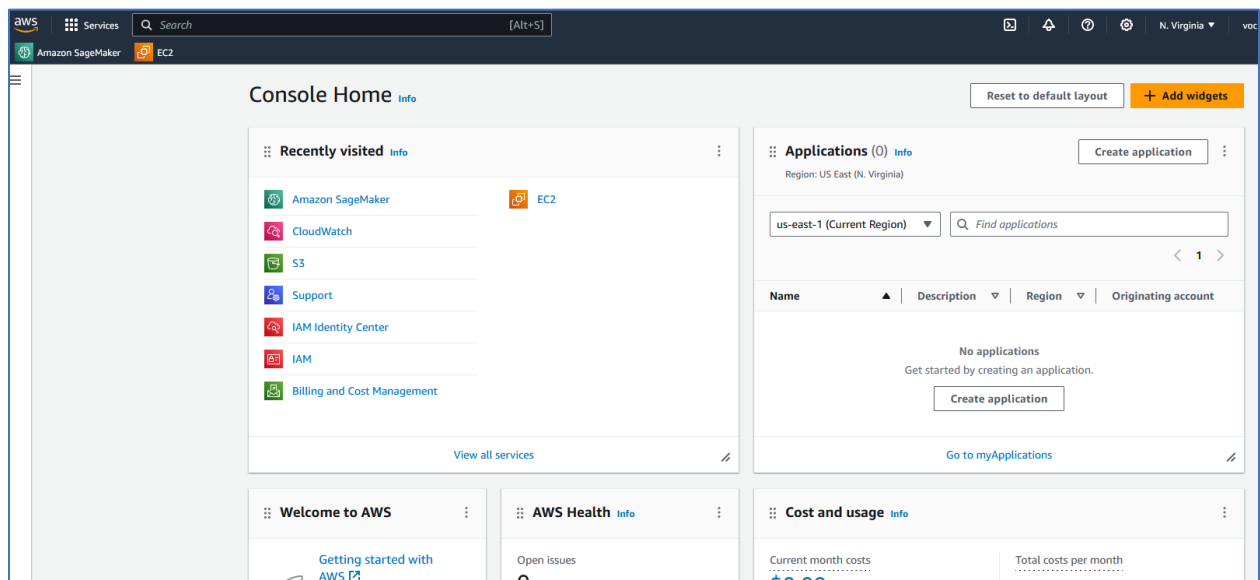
aws Services Search [Alt+S] N. Virginia ▼ voc

Amazon SageMaker EC2

Console Home Info

Reset to default layout

+ Add widgets

Recently visited Info

Amazon SageMaker
CloudWatch
S3
Support
IAM Identity Center
IAM
Billing and Cost Management

EC2

View all services

Applications (0) Info

Region: US East (N. Virginia)

Create application

us-east-1 (Current Region)

Find applications

1

| Name | Description | Region | Originating account |
|---|---|---|---|

No applications

Get started by creating an application.

Create application

Go to myApplications

Welcome to AWS

Getting started with AWS

AWS Health Info

Open issues

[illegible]

Cost and usage Info

Current month costs

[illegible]

Total costs per month